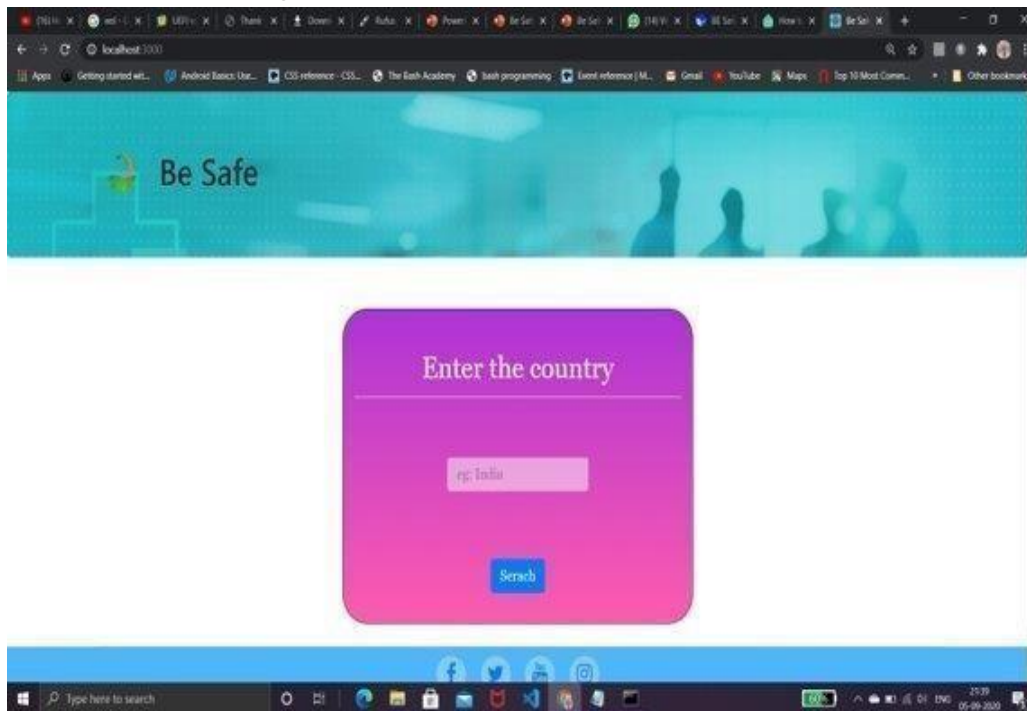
(78) H × | wd × | UI/V × | Thank × | Down × | Ruba × | Power × | Be Saf × | Be Saf × | (14) W × | BE Saf × | How × | Be Saf ×

localhost:3000

Apps | Getting started wit... | Android Basics: Use... | CSS reference - CSS... | The Bash Academy | bash programming | Event reference | M... | Gmail | YouTube | Maps | Top 10 Most Comm... | Other bookmarks

Be Safe

Enter the country

eg: India

Serach

Type here to search

60%

ENG

21:39
05-09-2020